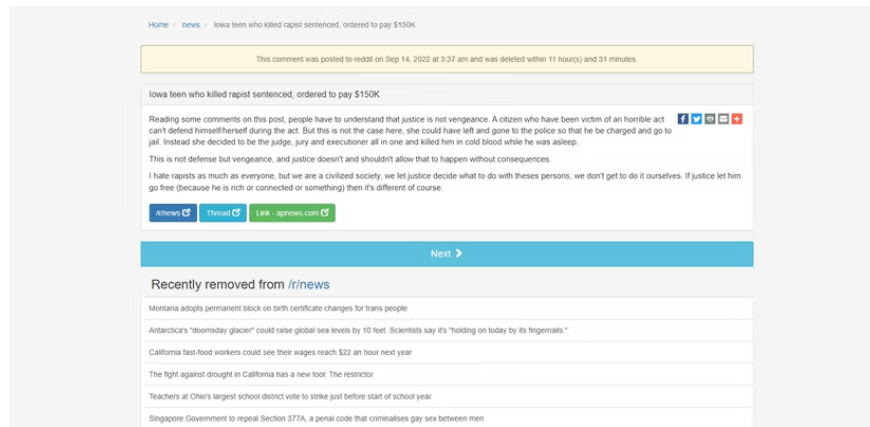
Home / news / Iowa teen who killed rapist sentenced, ordered to pay $150K

This comment was posted to reddit on Sep 14, 2022 at 3:37 am and was deleted within 11 hour(s) and 31 minutes.

Iowa teen who killed rapist sentenced, ordered to pay $150K

Reading some comments on this post, people have to understand that justice is not vengeance. A citizen who have been victim of an horrible act can't defend himself/herself during the act. But this is not the case here, she could have left and gone to the police so that he be charged and go to jail. Instead she decided to be the judge, jury and executioner all in one and killed him in cold blood while he was asleep.

This is not defense but vengeance, and justice doesn't and shouldn't allow that to happen without consequences.

I hate rapists as much as everyone, but we are a civilized society, we let justice decide what to do with theses persons, we don't get to do it ourselves. If justice let him go free (because he is rich or connected or something) then it's different of course.

/r/news Thread Link - apnews.com

Next

Recently removed from /r/news

Montana adopts permanent block on birth certificate changes for trans people

Antarctica's "doomsday glacier" could raise global sea levels by 10 feet. Scientists say it's "holding on today by its fingernails."

California fast-food workers could see their wages reach $22 an hour next year

The fight against drought in California has a new tool: The restrictor

Teachers at Ohio's largest school district vote to strike just before start of school year

Singapore Government to repeal Section 377A, a penal code that criminalises gay sex between men